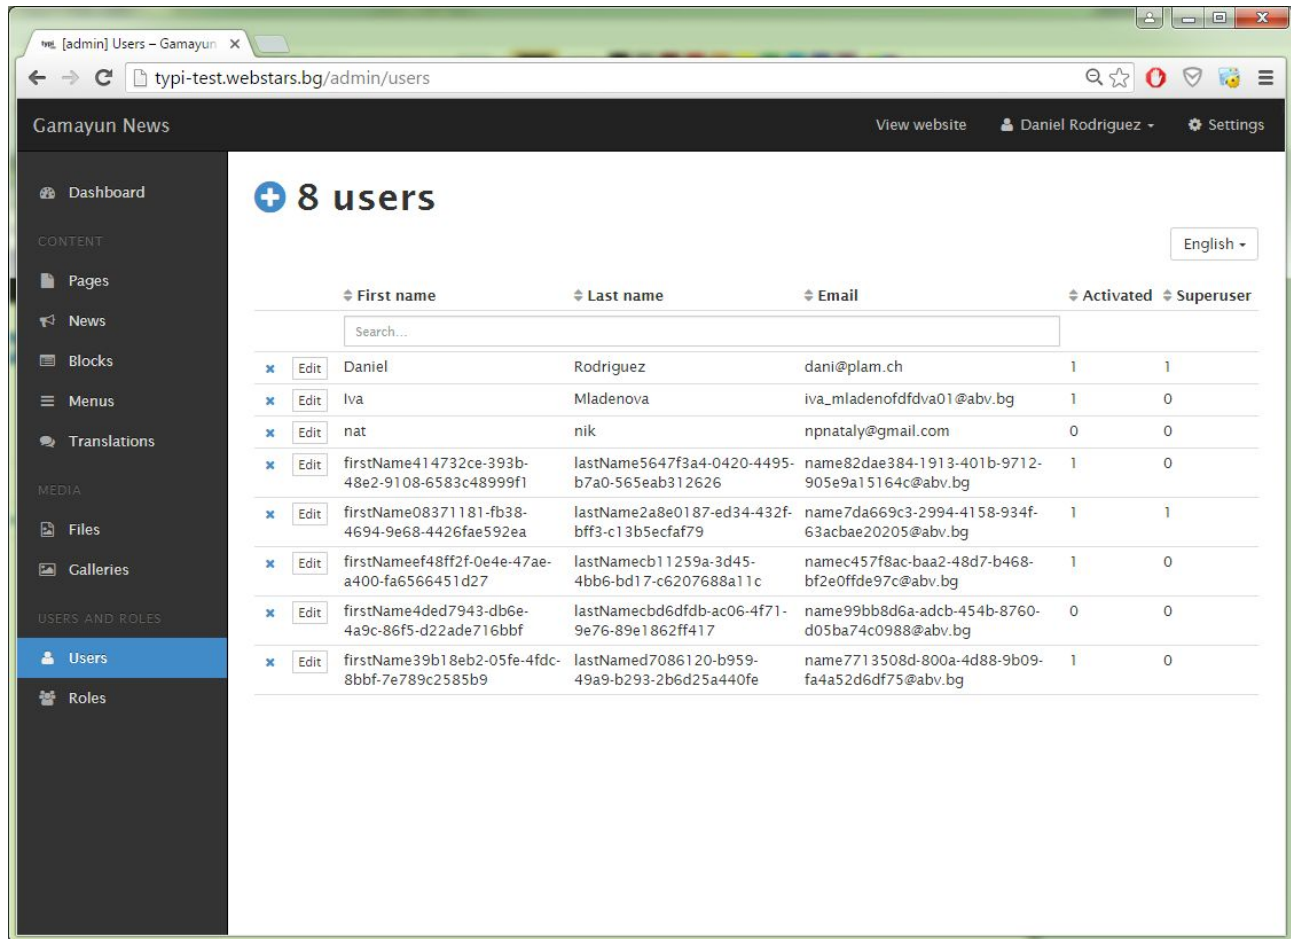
[admin] Users – Gamayun ×

typi-test.webstars.bg/admin/users

Gamayun News

View website  Daniel Rodriguez  Settings

Dashboard

CONTENT

Pages

News

Blocks

Menus

Translations

MEDIA

Files

Galleries

USERS AND ROLES

Users

Roles

8 users

English

| | | First name | Last name | Email | Activated | Superuser |
|---|---|---|---|---|---|---|
| | | Search... | | | | |
| × | Edit | Daniel | Rodriguez | dani@plam.ch | 1 | 1 |
| × | Edit | Iva | Mladenova | iva_mladenofdfdva01@abv.bg | 1 | 0 |
| × | Edit | nat | nik | npnataly@gmail.com | 0 | 0 |
| × | Edit | firstName414732ce-393b-48e2-9108-6583c48999f1 | lastName5647f3a4-0420-4495-b7a0-565eab312626 | name82dae384-1913-401b-9712-905e9a15164c@abv.bg | 1 | 0 |
| × | Edit | firstName08371181-fb38-4694-9e68-4426fae592ea | lastName2a8e0187-ed34-432f-bff3-c13b5ecfaf79 | name7da669c3-2994-4158-934f-63acbae20205@abv.bg | 1 | 1 |
| × | Edit | firstNameef48ff2f-0e4e-47ae-a400-fa6566451d27 | lastNamecb11259a-3d45-4bb6-bd17-c6207688a11c | namec457f8ac-baa2-48d7-b468-bf2e0ffde97c@abv.bg | 1 | 0 |
| × | Edit | firstName4ded7943-db6e-4a9c-86f5-d22ade716bbf | lastNamecbd6dfdb-ac06-4f71-9e76-89e1862ff417 | name99bb8d6a-adcb-454b-8760-d05ba74c0988@abv.bg | 0 | 0 |
| × | Edit | firstName39b18eb2-05fe-4fdc-8bbf-7e789c2585b9 | lastNamed7086120-b959-49a9-b293-2b6d25a440fe | name7713508d-800a-4d88-9b09-fa4a52d6df75@abv.bg | 1 | 0 |